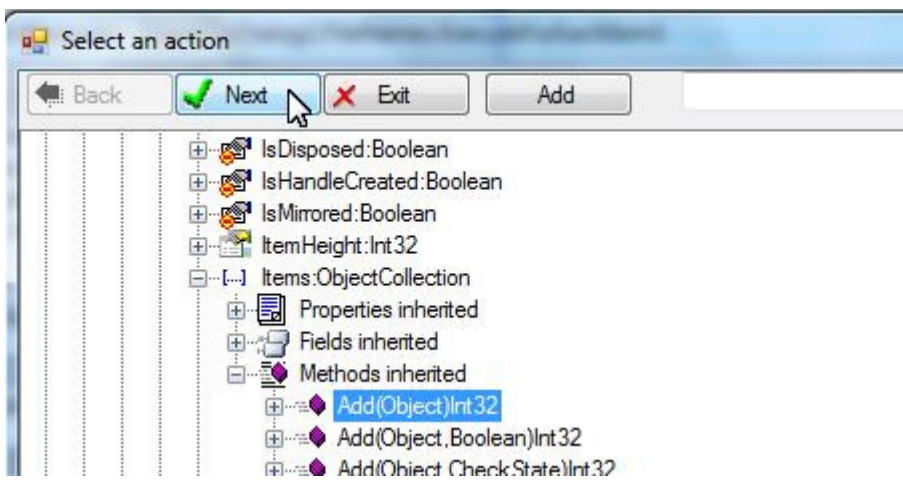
Select an action

Back
Next
Exit
Add

IsDisposed:Boolean
IsHandleCreated:Boolean
IsMirrored:Boolean
ItemHeight:Int32
Items:ObjectCollection
Properties inherited
Fields inherited
Methods inherited
Add(Object)Int32
Add(Object,Boolean)Int32
Add(Object,CheckState)Int32